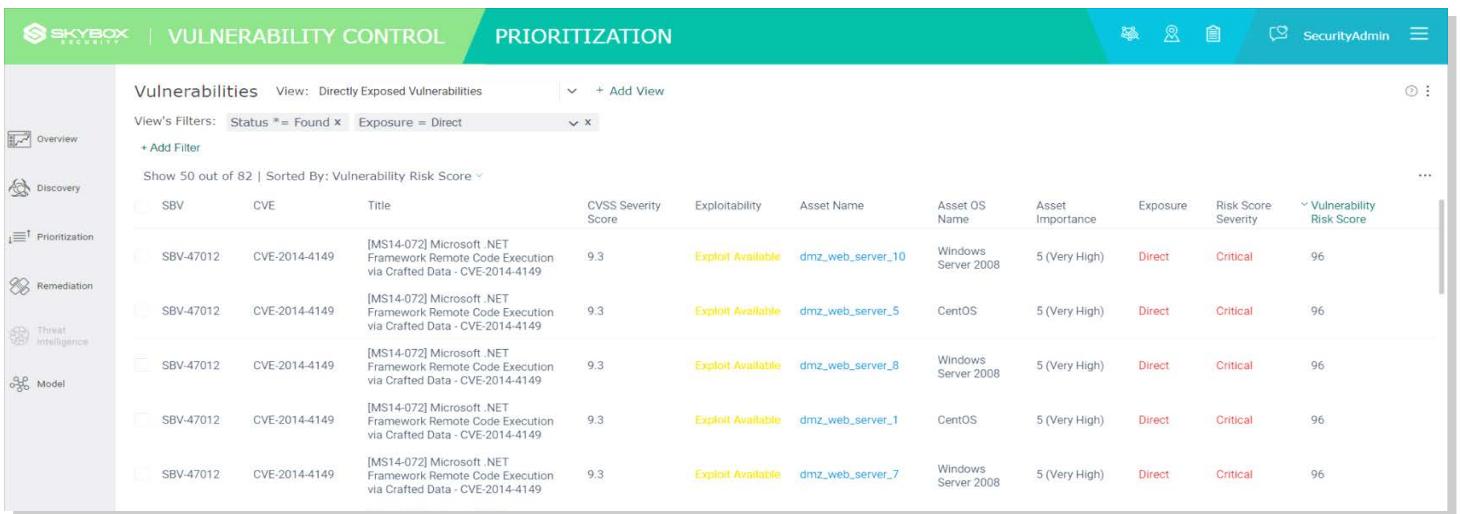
SKYBOX SECURITY | VULNERABILITY CONTROL PRIORITIZATION SecurityAdmin

Overview
Discovery
Prioritization
Remediation
Threat Intelligence
Model

Vulnerabilities View: Directly Exposed Vulnerabilities + Add View

View's Filters: Status *= Found × Exposure = Direct ×

+ Add Filter

Show 50 out of 82 | Sorted By: Vulnerability Risk Score

| SBV | CVE | Title | CVSS Severity Score | Exploitability | Asset Name | Asset OS Name | Asset Importance | Exposure | Risk Score Severity | Vulnerability Risk Score |
|---|---|---|---|---|---|---|---|---|---|---|
| SBV-47012 | CVE-2014-4149 | [MS14-072] Microsoft .NET Framework Remote Code Execution via Crafted Data - CVE-2014-4149 | 9.3 | Exploit Available | dmz_web_server_10 | Windows Server 2008 | 5 (Very High) | Direct | Critical | 96 |
| SBV-47012 | CVE-2014-4149 | [MS14-072] Microsoft .NET Framework Remote Code Execution via Crafted Data - CVE-2014-4149 | 9.3 | Exploit Available | dmz_web_server_5 | CentOS | 5 (Very High) | Direct | Critical | 96 |
| SBV-47012 | CVE-2014-4149 | [MS14-072] Microsoft .NET Framework Remote Code Execution via Crafted Data - CVE-2014-4149 | 9.3 | Exploit Available | dmz_web_server_8 | Windows Server 2008 | 5 (Very High) | Direct | Critical | 96 |
| SBV-47012 | CVE-2014-4149 | [MS14-072] Microsoft .NET Framework Remote Code Execution via Crafted Data - CVE-2014-4149 | 9.3 | Exploit Available | dmz_web_server_1 | CentOS | 5 (Very High) | Direct | Critical | 96 |
| SBV-47012 | CVE-2014-4149 | [MS14-072] Microsoft .NET Framework Remote Code Execution via Crafted Data - CVE-2014-4149 | 9.3 | Exploit Available | dmz_web_server_7 | Windows Server 2008 | 5 (Very High) | Direct | Critical | 96 |